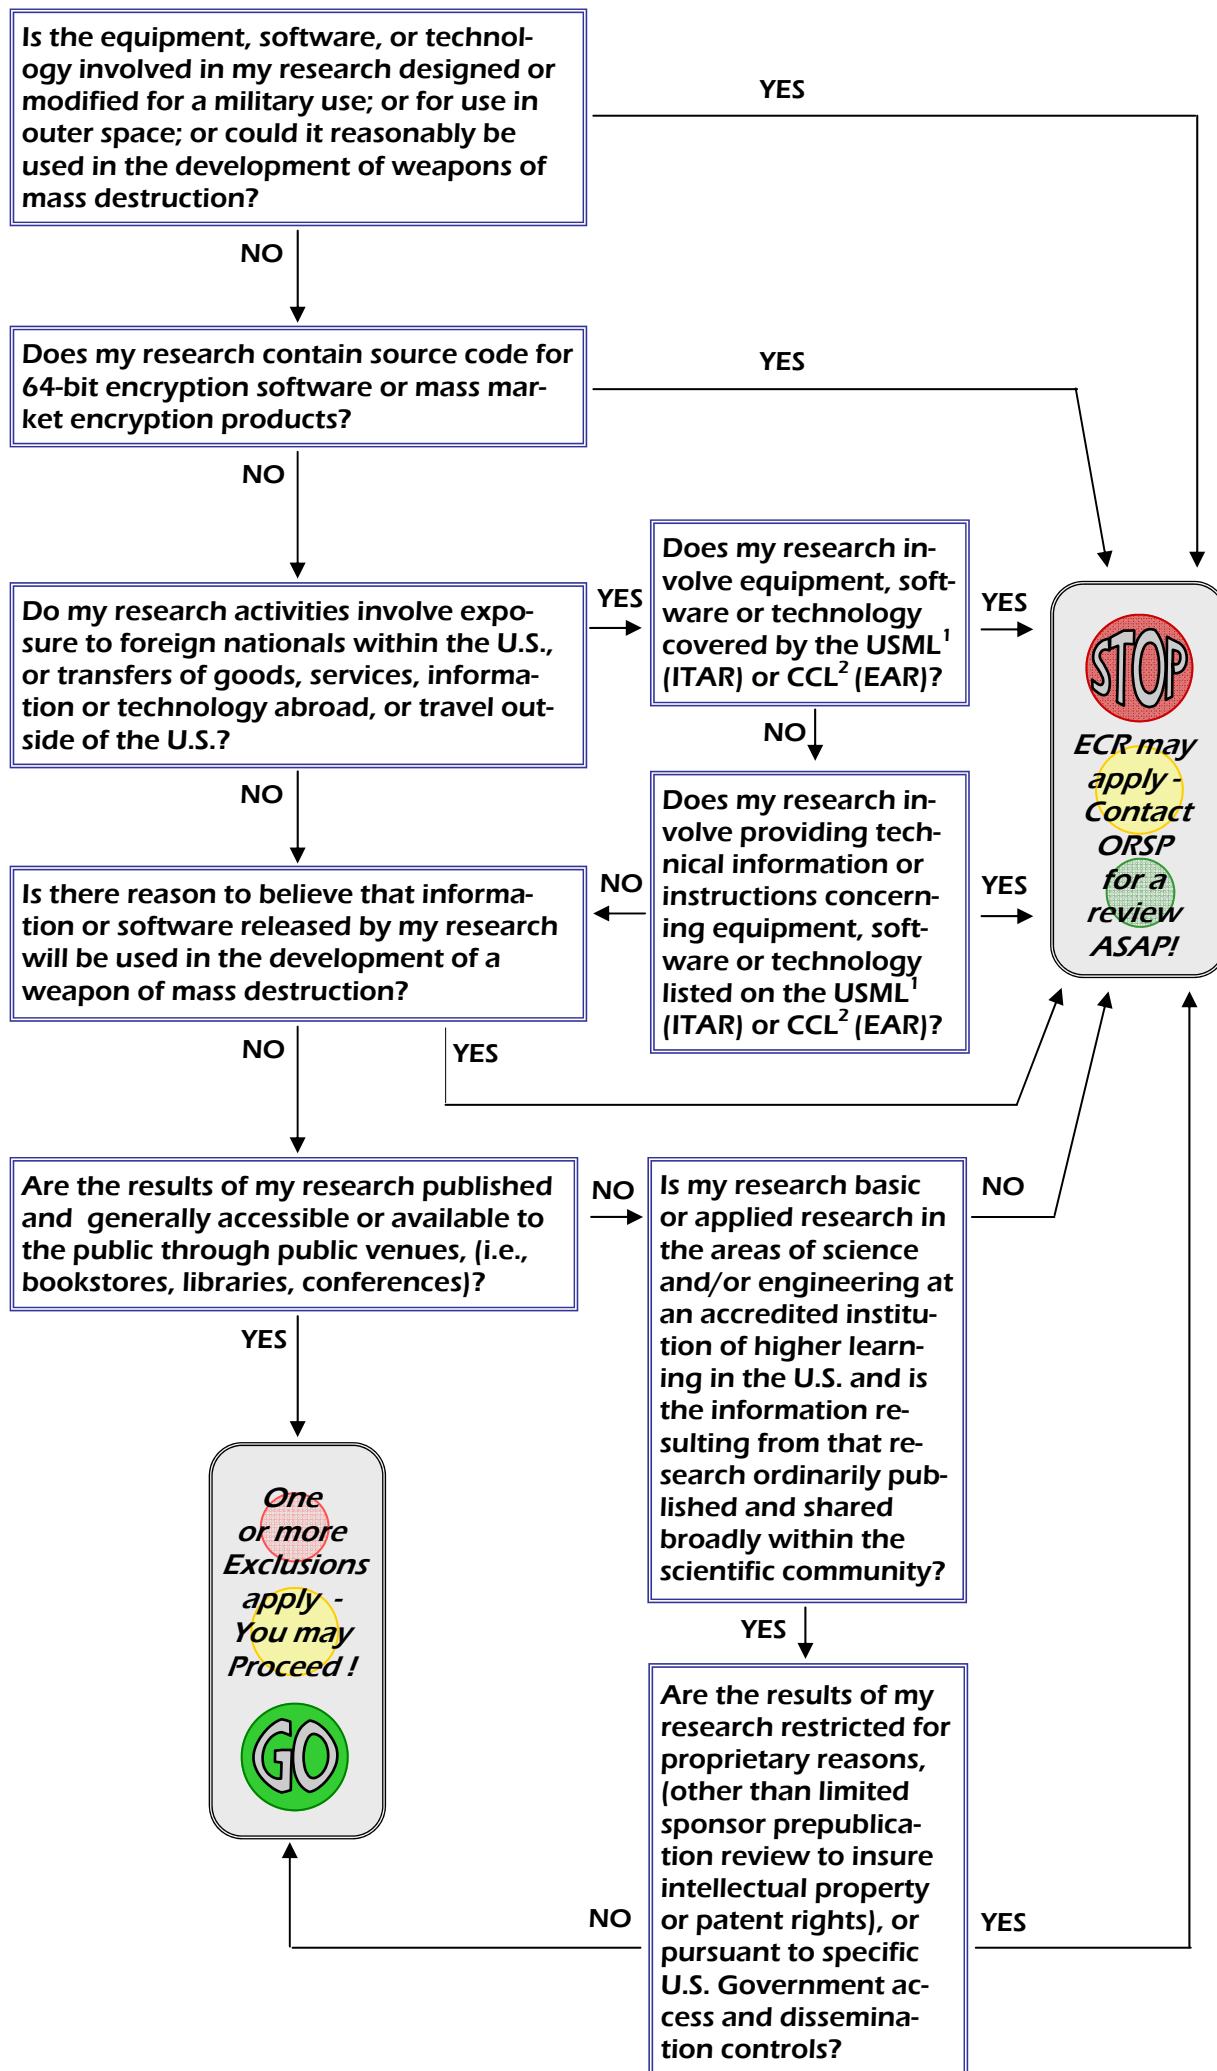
Is the equipment, software, or technology involved in my research designed or modified for a military use; or for use in outer space; or could it reasonably be used in the development of weapons of mass destruction?

YES

NO

Does my research contain source code for 64-bit encryption software or mass market encryption products?

YES

NO

Do my research activities involve exposure to foreign nationals within the U.S., or transfers of goods, services, information or technology abroad, or travel outside of the U.S.?

YES

Does my research involve equipment, software or technology covered by the USML$^1$ (ITAR) or CCL$^2$ (EAR)?

YES

STOP

ECR may apply - Contact ORSP for a review ASAP!

NO

NO

Does my research involve providing technical information or instructions concerning equipment, software or technology listed on the USML$^1$ (ITAR) or CCL$^2$ (EAR)?

NO

YES

Is there reason to believe that information or software released by my research will be used in the development of a weapon of mass destruction?

NO

YES

Are the results of my research published and generally accessible or available to the public through public venues, (i.e., bookstores, libraries, conferences)?

NO

Is my research basic or applied research in the areas of science and/or engineering at an accredited institution of higher learning in the U.S. and is the information resulting from that research ordinarily published and shared broadly within the scientific community?

NO

YES

One or more Exclusions apply - You may Proceed !

GO

YES

Are the results of my research restricted for proprietary reasons, (other than limited sponsor prepublication review to insure intellectual property or patent rights), or pursuant to specific U.S. Government access and dissemination controls?

NO

YES